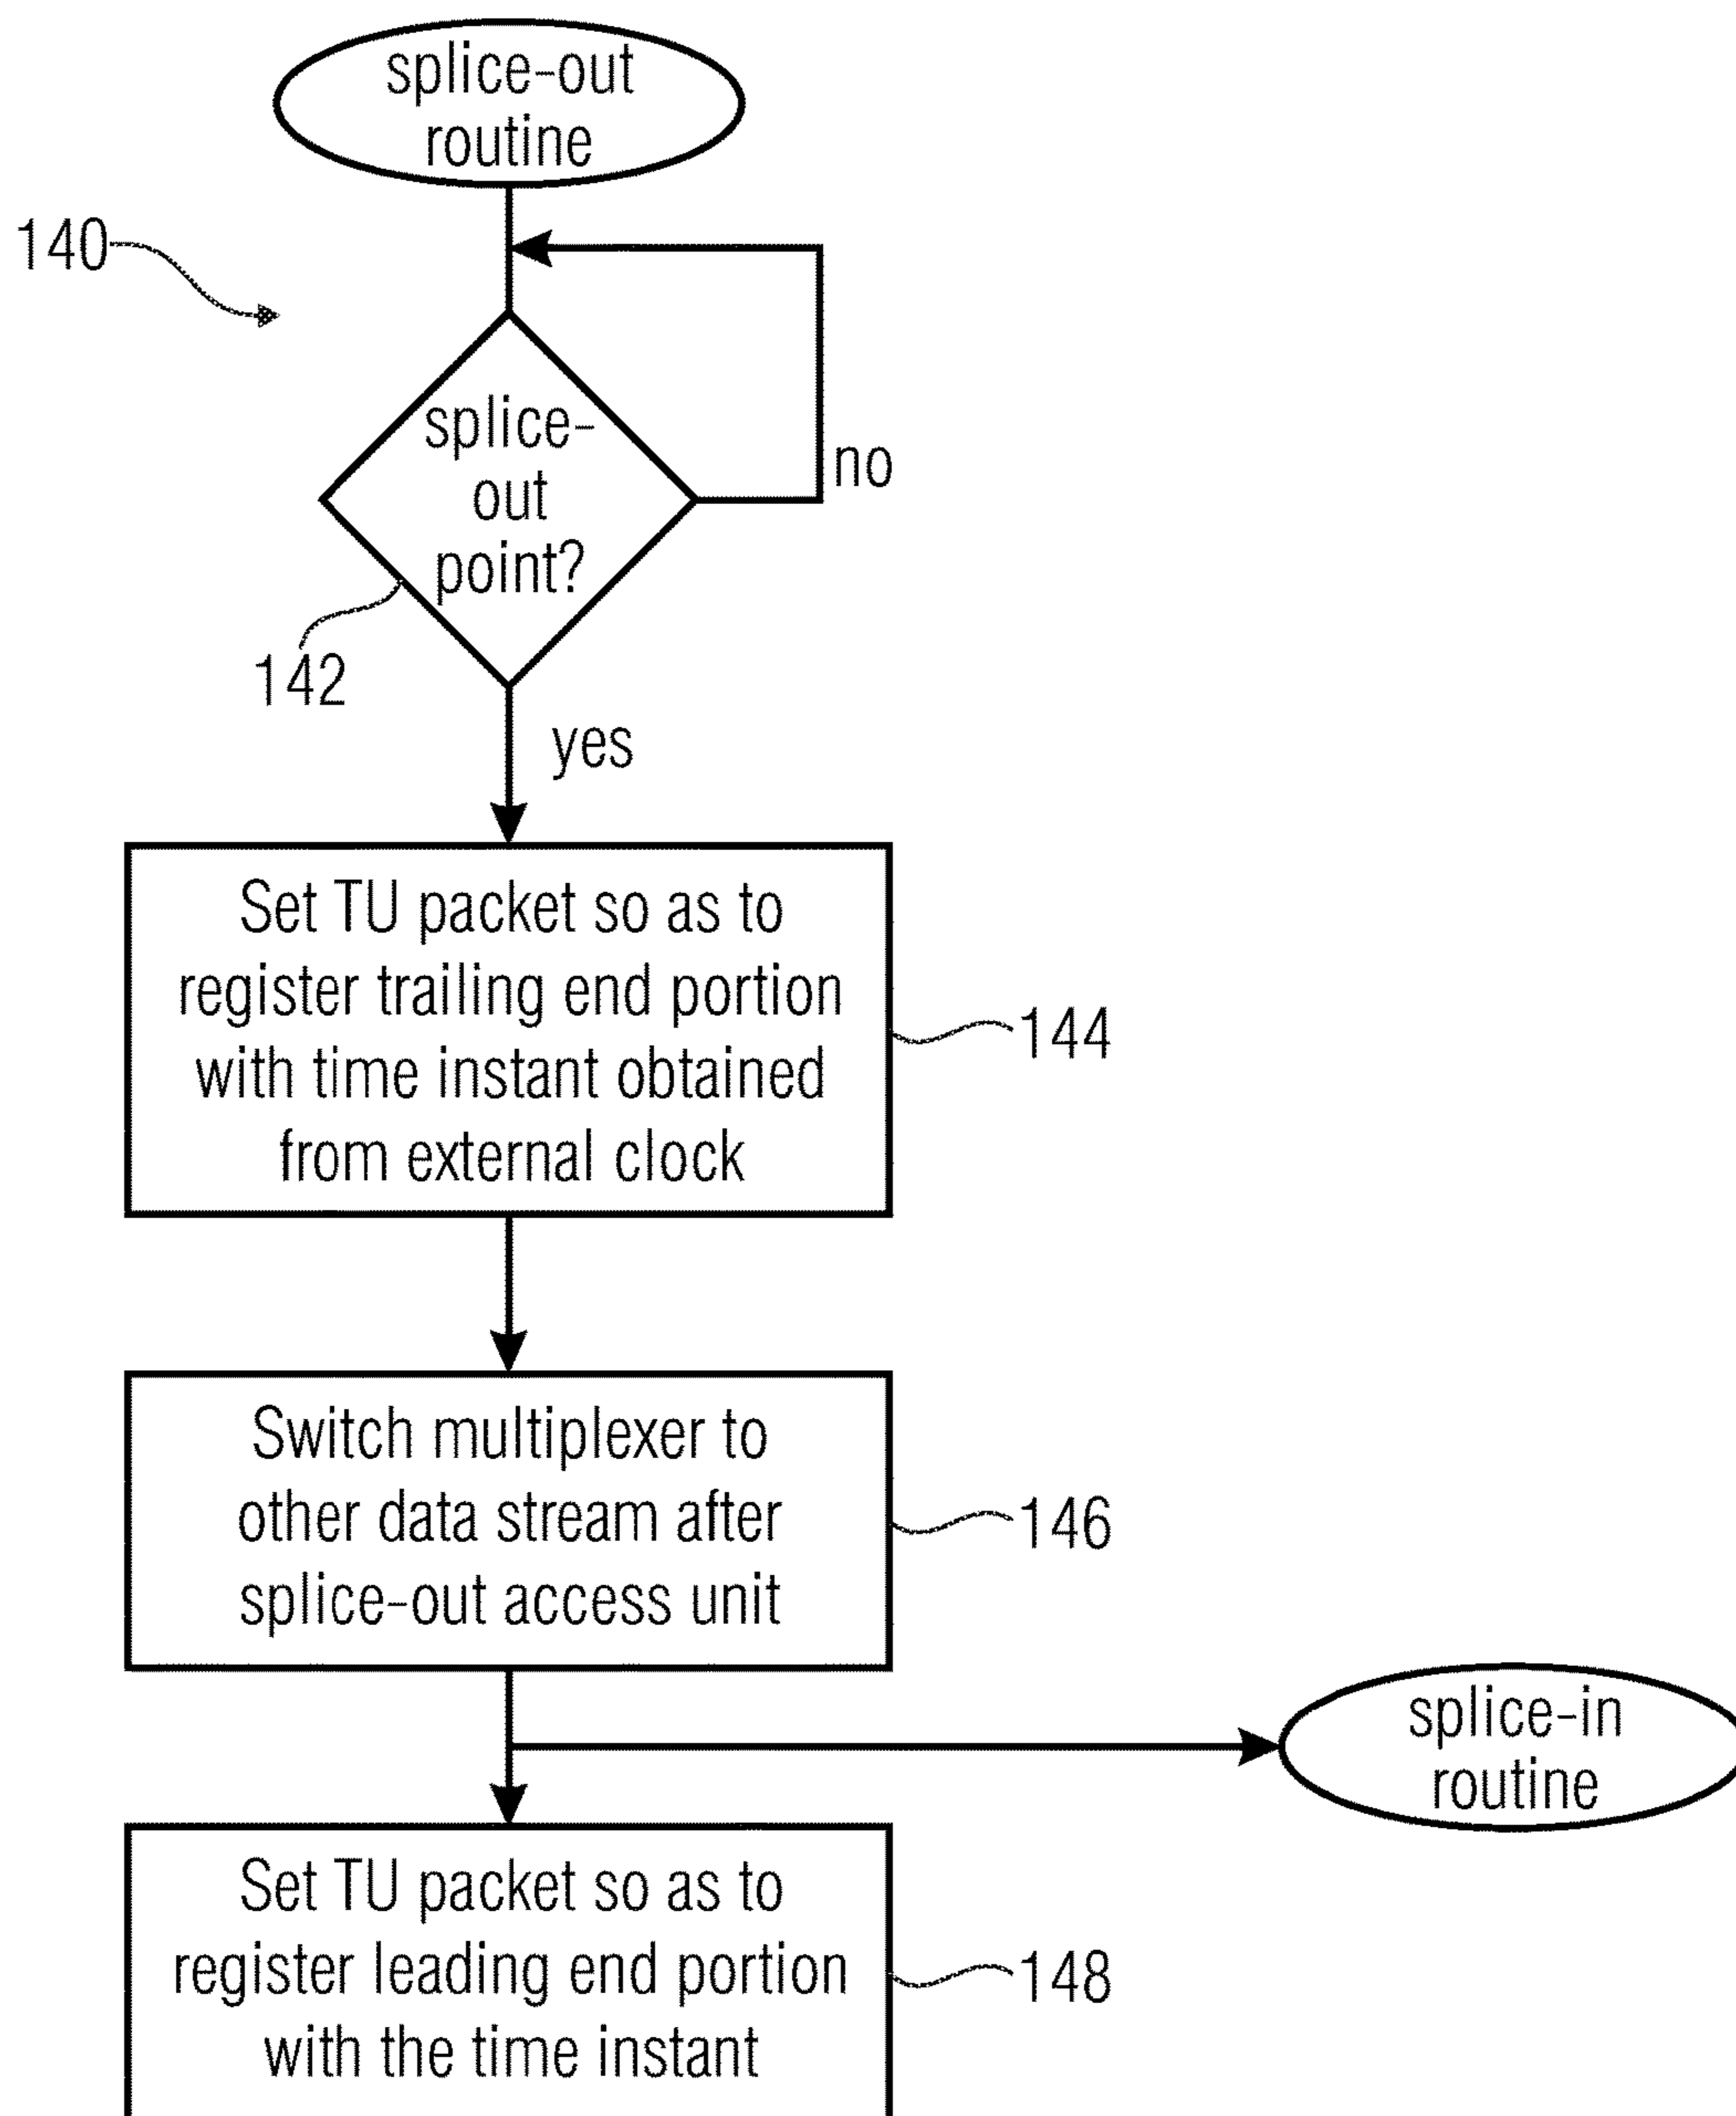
splice-out routine

140

splice-out point?

no

142

yes

Set TU packet so as to register trailing end portion with time instant obtained from external clock

144

Switch multiplexer to other data stream after splice-out access unit

146

splice-in routine

Set TU packet so as to register leading end portion with the time instant

148